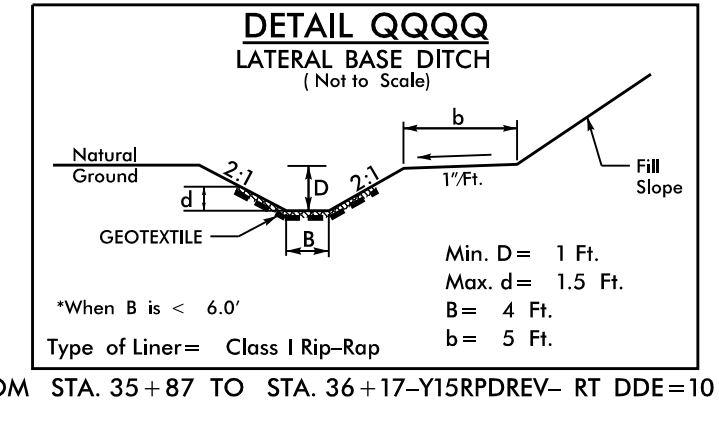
DETAIL QQQQ
LATERAL BASE DITCH
( Not to Scale)

b

Natural Ground

2:1

D

2:1

1"/Ft.

Fill Slope

d

GEOTEXTILE

B

Min. D = 1 Ft.
Max. d = 1.5 Ft.
B = 4 Ft.
b = 5 Ft.

*When B is < 6.0'

Type of Liner = Class I Rip–Rap

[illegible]M STA. 35 + 87 TO STA. 36 + 17–Y15RPDREV– RT DDE = 10